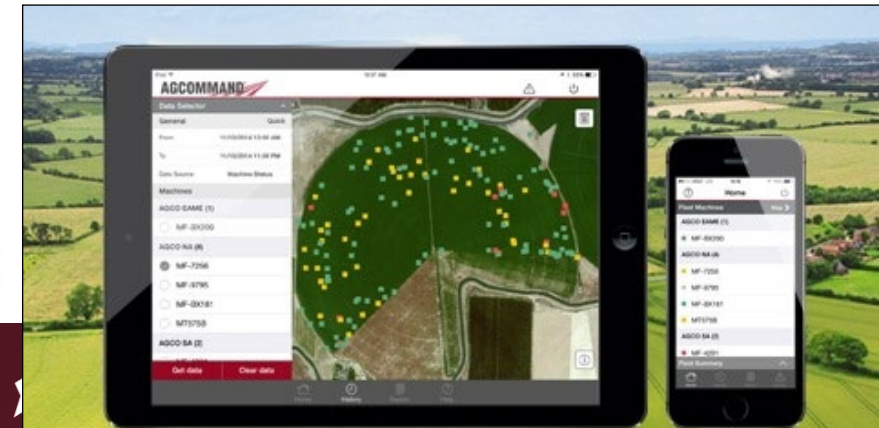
AGCOMMAND

Data Selector

General

Quick

From

11/10/2014 12:00 AM

To

11/10/2014 11:59 PM

Data Source

Machine Status

Machines

AGCO EAME (1)

MF-8X200

AGCO NA (4)

MF-7256

MF-9795

MF-8X181

MT575B

AGCO SA (2)

Get data

Clear data

Home

History

Reports

Help

Home

Fleet Machines

Map

AGCO EAME (1)

MF-8X250

AGCO NA (4)

MF-7256

MF-9795

MF-8X181

MT575B

AGCO SA (2)

MF-4291

Fleet Summary